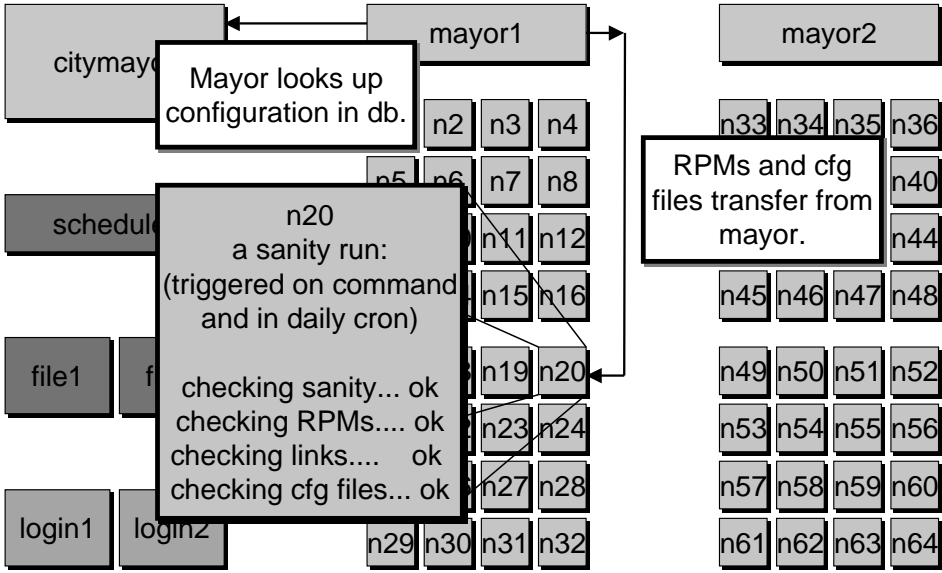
citymayo

mayor1

mayor2

Mayor looks up configuration in db.

n2 n3 n4

n33 n34 n35 n36

n5 n6 n7 n8

RPMs and cfg files transfer from mayor.

n40

schedule

n20
a sanity run:
(triggered on command and in daily cron)

checking sanity... ok
checking RPMs.... ok
checking links.... ok
checking cfg files... ok

n11 n12

n44

n15 n16

n45 n46 n47 n48

file1

f

n19 n20

n49 n50 n51 n52

n23 n24

n53 n54 n55 n56

n27 n28

n57 n58 n59 n60

login1

login2

n29 n30 n31 n32

n61 n62 n63 n64